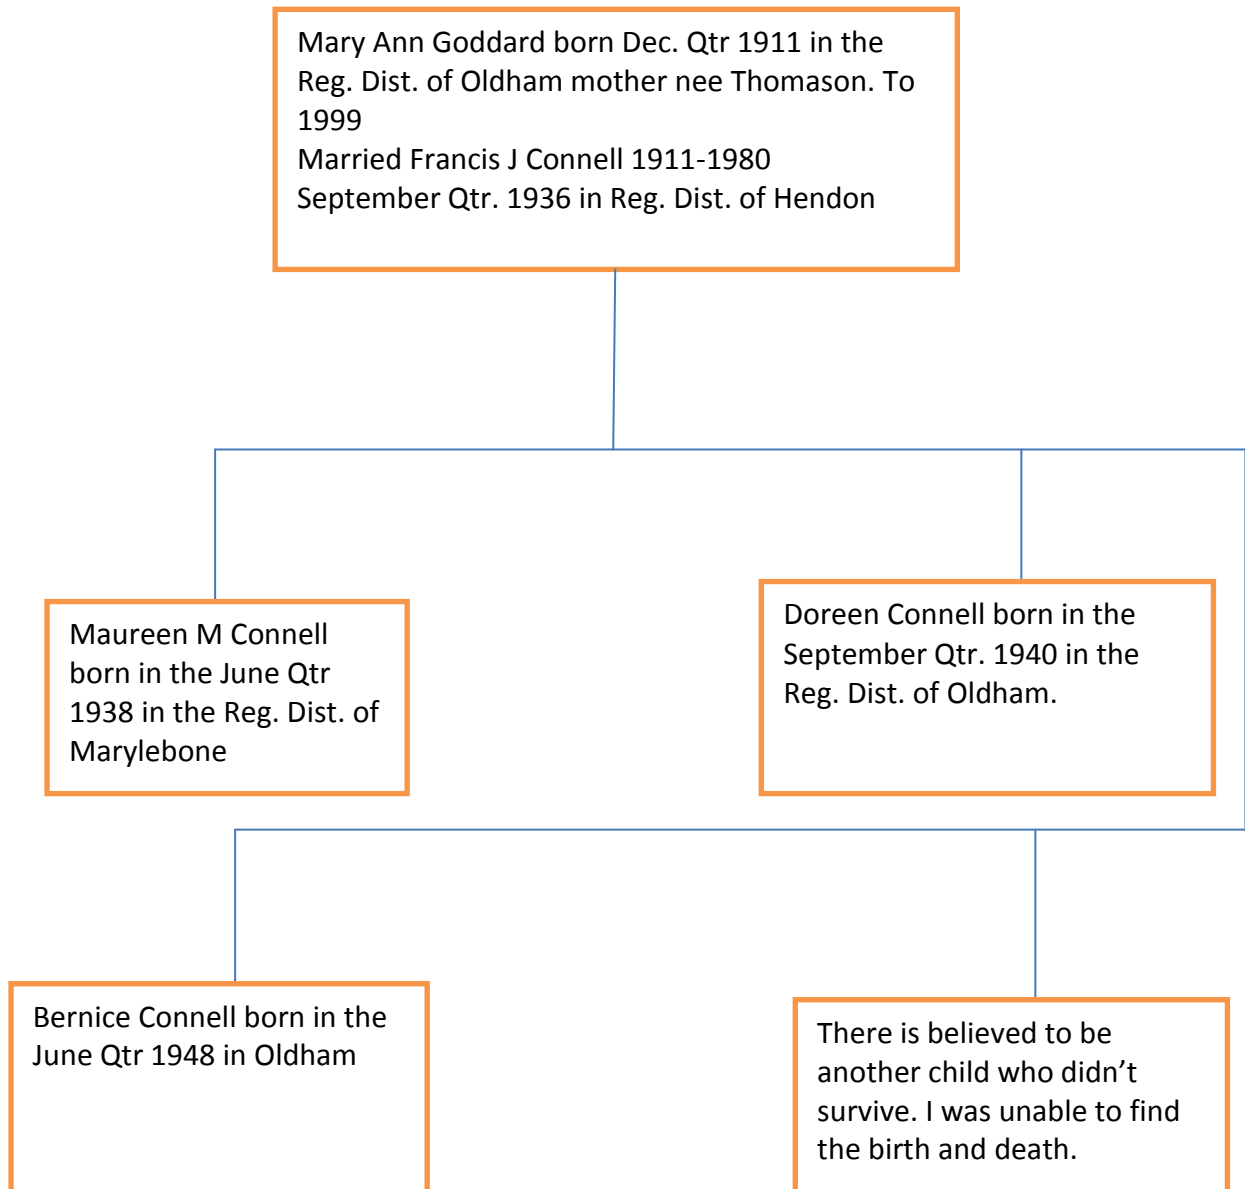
Mary Ann Goddard born Dec. Qtr 1911 in the Reg. Dist. of Oldham mother nee Thomason. To 1999
Married Francis J Connell 1911-1980
September Qtr. 1936 in Reg. Dist. of Hendon

Maureen M Connell born in the June Qtr 1938 in the Reg. Dist. of Marylebone

Doreen Connell born in the September Qtr. 1940 in the Reg. Dist. of Oldham.

Bernice Connell born in the June Qtr 1948 in Oldham

There is believed to be another child who didn’t survive. I was unable to find the birth and death.